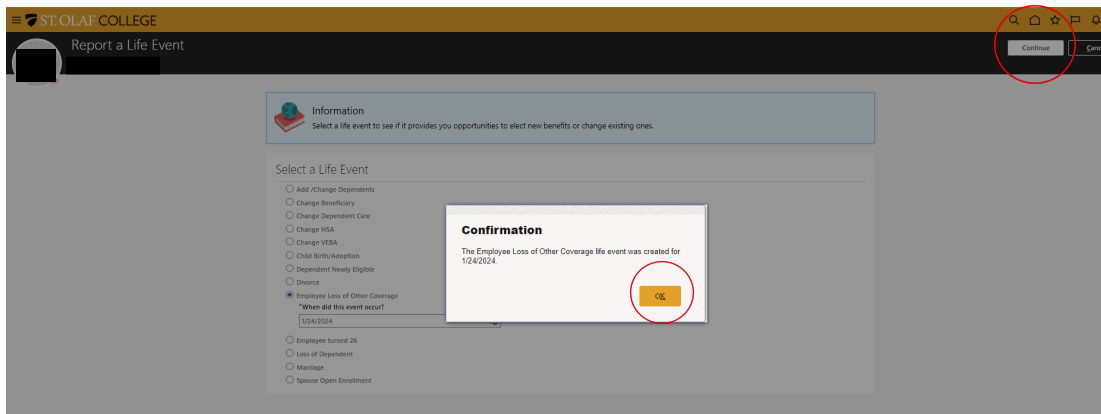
ST. OLAF COLLEGE

Report a Life Event

Continue
Canc

Information
Select a life event to see if it provides you opportunities to elect new benefits or change existing ones.

Select a Life Event
Add /Change Dependents
Change Beneficiary
Change Dependent Care
Change HSA
Change VEBA
Child Birth/Adoption
Dependent Newly Eligible
Divorce
Employee Loss of Other Coverage
*When did this event occur?
1/24/2024
Employee turned 26
Loss of Dependent
Marriage
Spouse Open Enrollment

Confirmation
The Employee Loss of Other Coverage life event was created for 1/24/2024.
OK